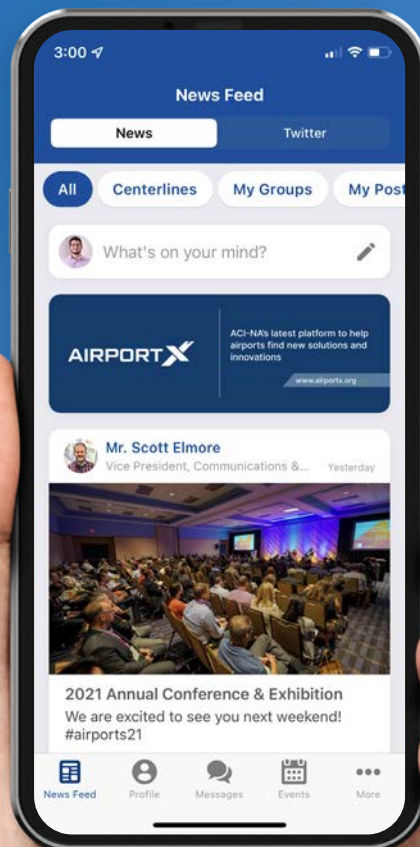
3:00

News Feed

News | Twitter

All | Centerlines | My Groups | My Post

What's on your mind?

AIRPORTX

ACI-NA's latest platform to help airports find new solutions and innovations

www.airportx.org

Mr. Scott Elmore

Vice President, Communications &... Yesterday

2021 Annual Conference & Exhibition

We are excited to see you next weekend! #airports21

News Feed | Profile | Messages | Events | More